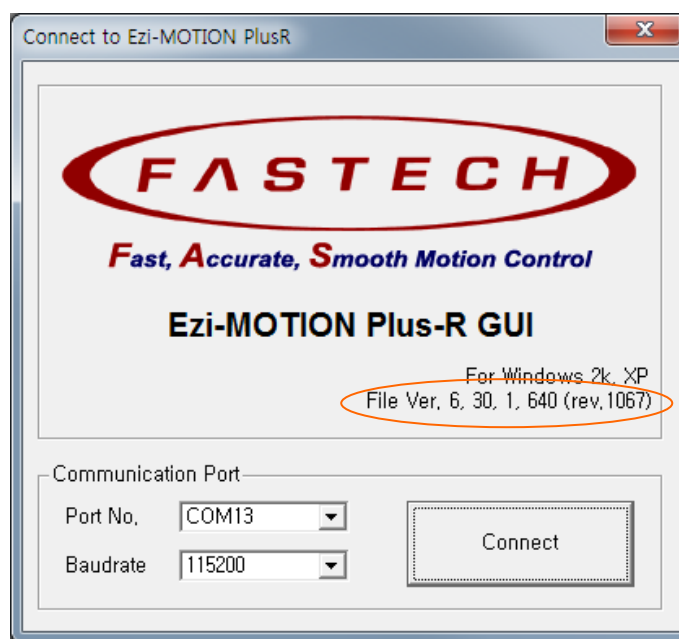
Connect to Ezi-MOTION PlusR

FASTECH

Fast, Accurate, Smooth Motion Control

Ezi-MOTION Plus-R GUI

For Windows 2k, XP
File Ver, 6, 30, 1, 640 (rev.1067)

Communication Port

Port No. COM13

Baudrate 115200

Connect